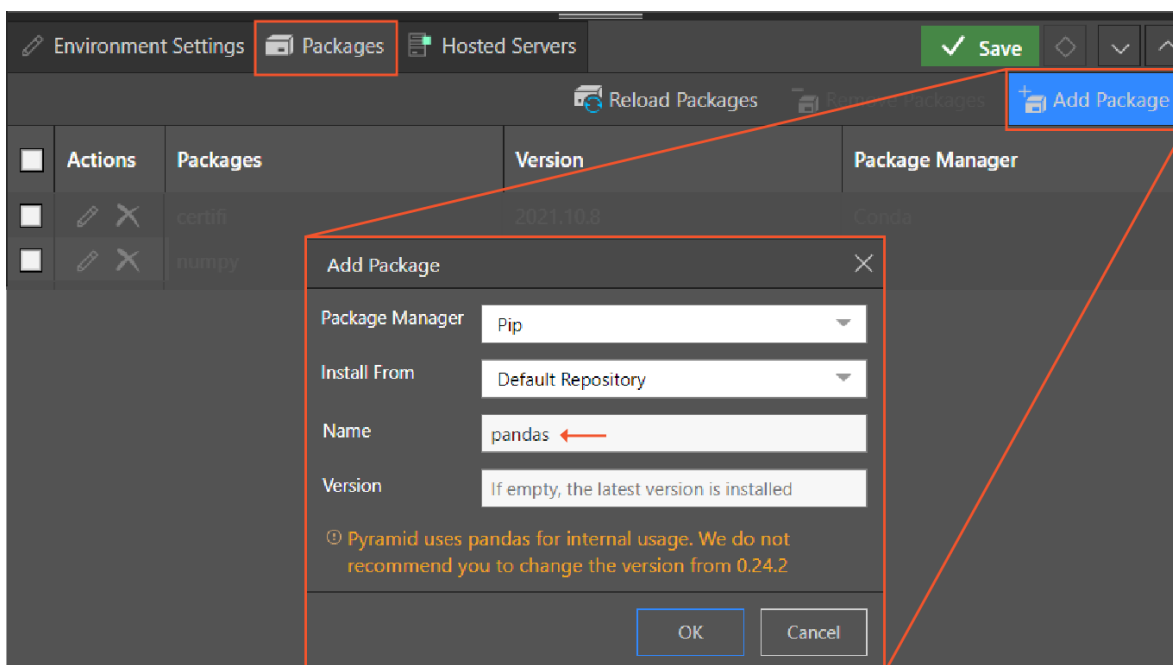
Environment Settings Packages Hosted Servers Save

Reload Packages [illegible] Add Package

| Actions | Packages | Version | Package Manager |
|---|---|---|---|
| | certifi | 2021.10.8 | Conda |
| | numpy | | |

Add Package

Package Manager Pip

Install From Default Repository

Name pandas

Version If empty, the latest version is installed

Pyramid uses pandas for internal usage. We do not recommend you to change the version from 0.24.2

OK Cancel